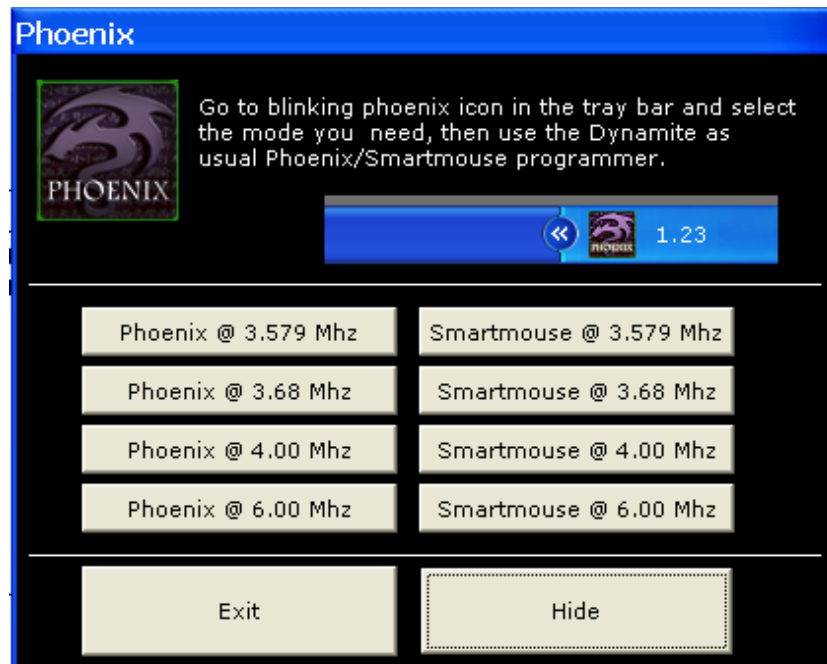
Phoenix

PHOENIX

Go to blinking phoenix icon in the tray bar and select the mode you need, then use the Dynamite as usual Phoenix/Smartmouse programmer.

1.23

Phoenix @ 3.579 Mhz
Smartmouse @ 3.579 Mhz
Phoenix @ 3.68 Mhz
Smartmouse @ 3.68 Mhz
Phoenix @ 4.00 Mhz
Smartmouse @ 4.00 Mhz
Phoenix @ 6.00 Mhz
Smartmouse @ 6.00 Mhz

Exit
Hide